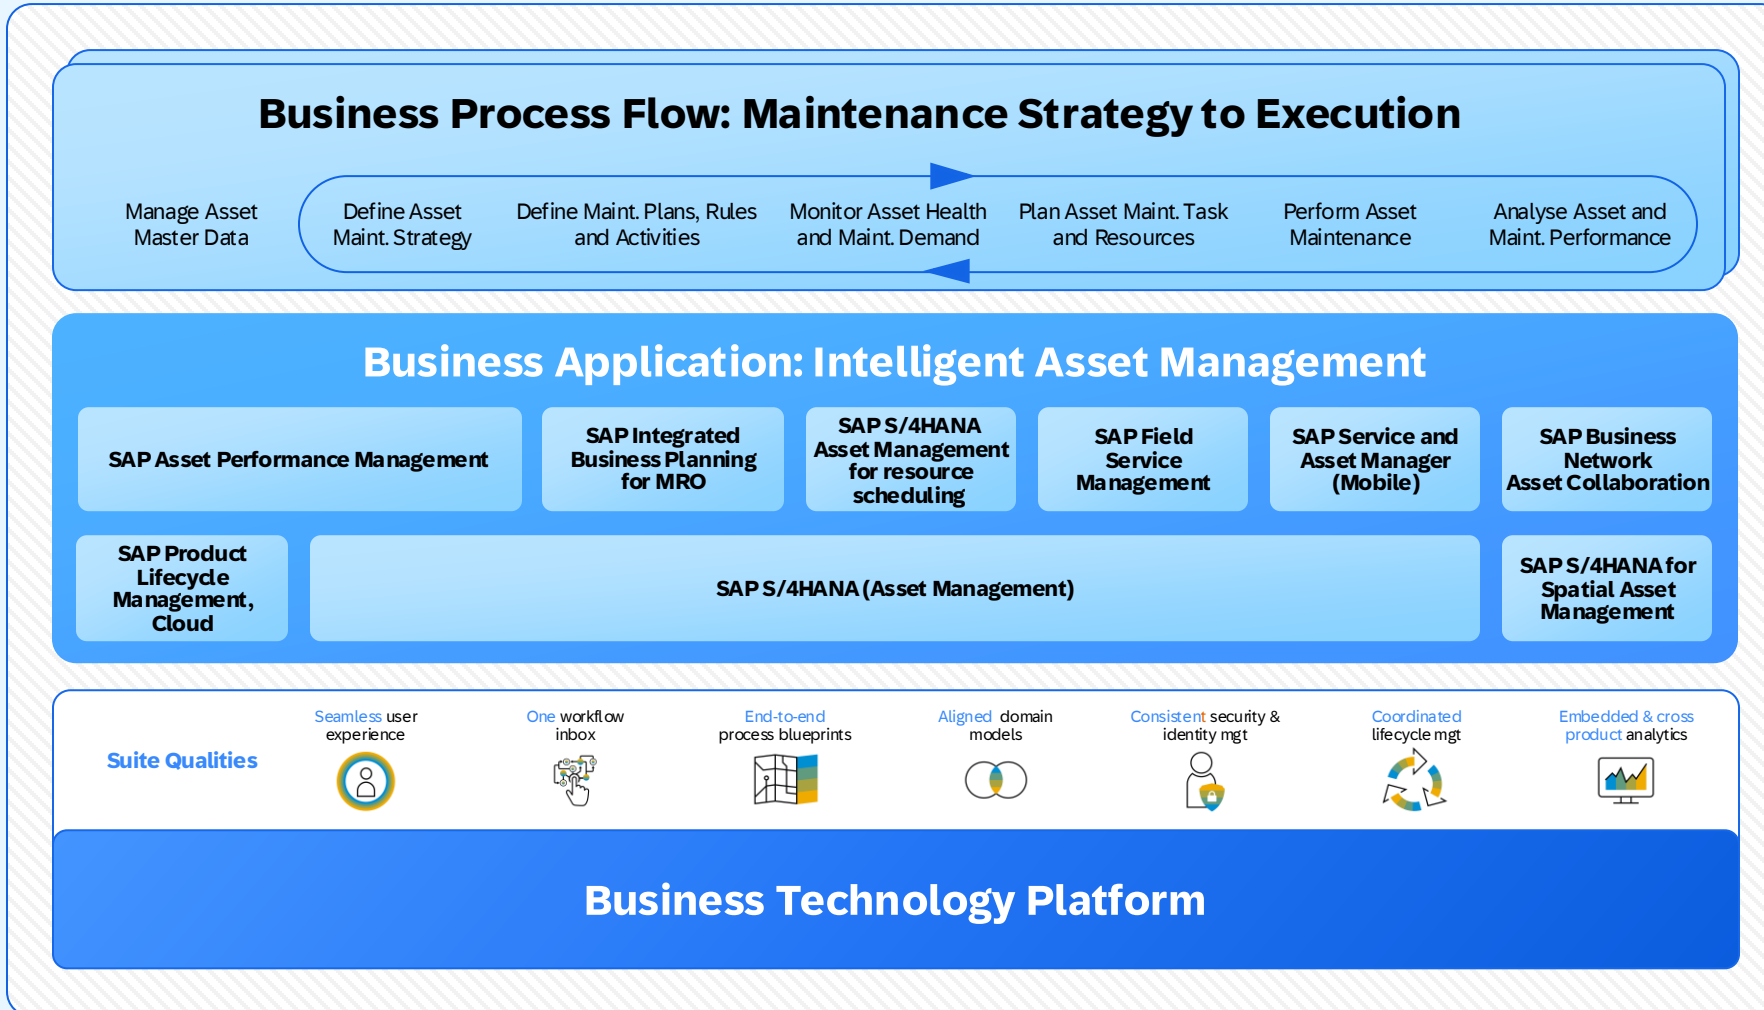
Business Process Flow: Maintenance Strategy to Execution

Manage Asset Master Data

Define Asset Maint. Strategy

Define Maint. Plans, Rules and Activities

Monitor Asset Health and Maint. Demand

Plan Asset Maint. Task and Resources

Perform Asset Maintenance

Analyse Asset and Maint. Performance

Business Application: Intelligent Asset Management

SAP Asset Performance Management

SAP Integrated Business Planning for MRO

SAP S/4HANA Asset Management for resource scheduling

SAP Field Service Management

SAP Service and Asset Manager (Mobile)

SAP Business Network Asset Collaboration

SAP Product Lifecycle Management, Cloud

SAP S/4HANA (Asset Management)

SAP S/4HANA for Spatial Asset Management

Suite Qualities

Seamless user experience

One workflow inbox

End-to-end process blueprints

Aligned domain models

Consistent security & identity mgt

Coordinated lifecycle mgt

Embedded & cross product analytics

Business Technology Platform